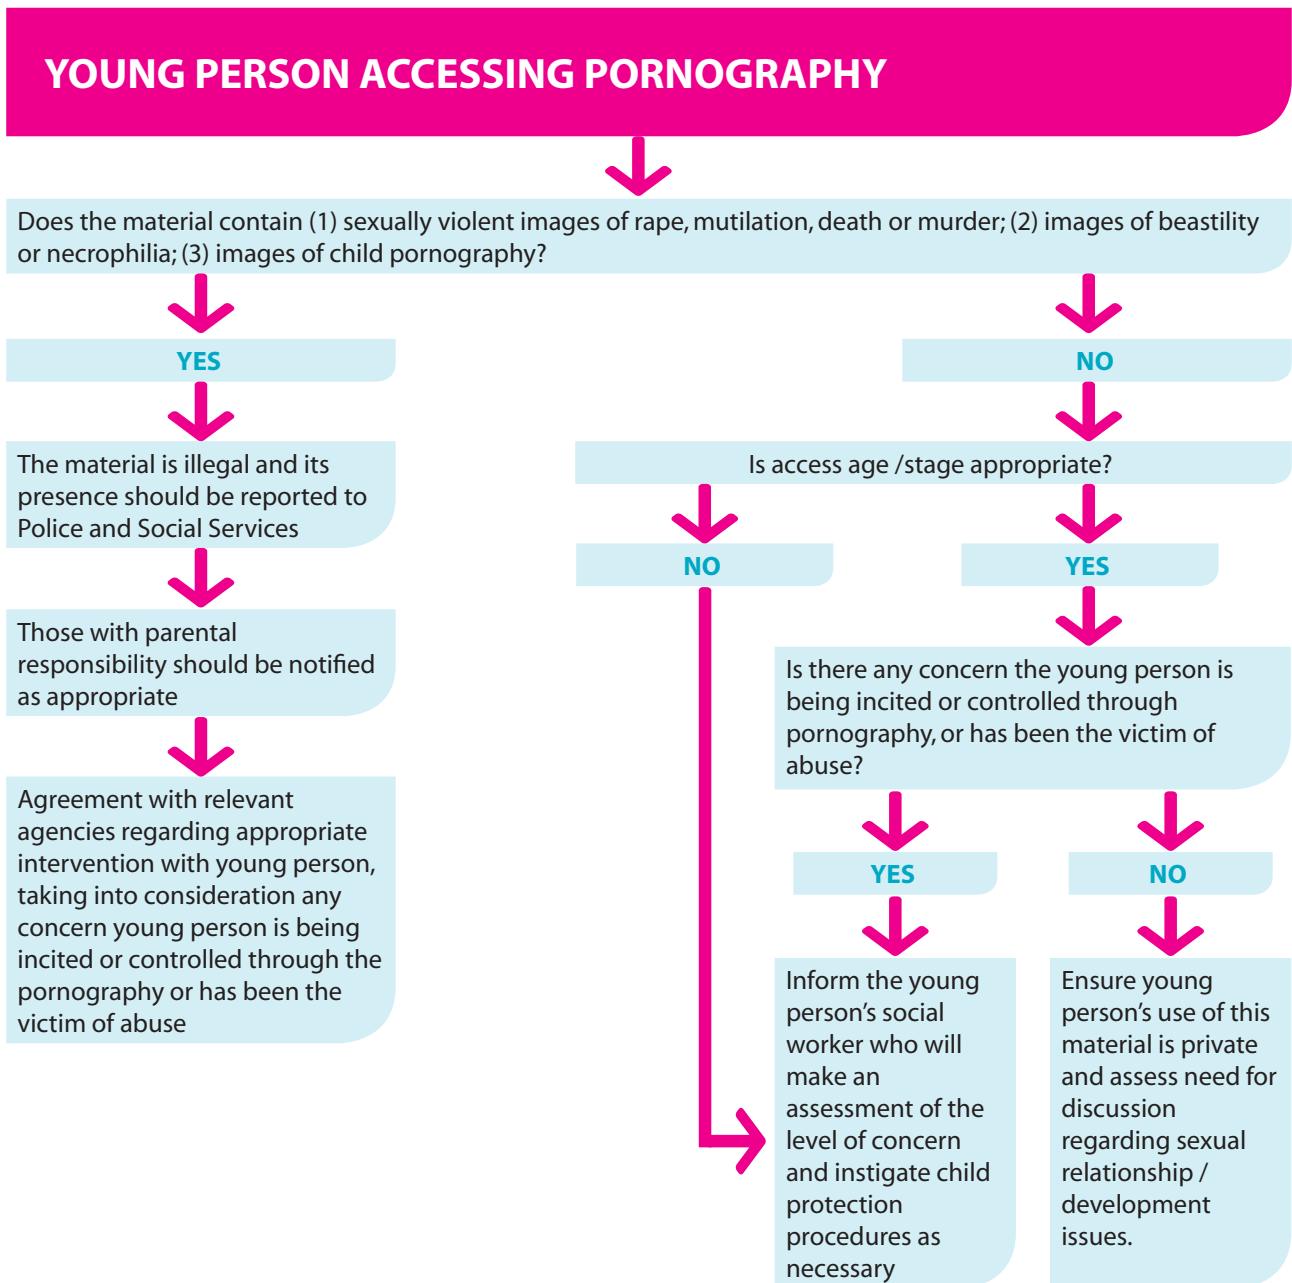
YOUNG PERSON ACCESSING PORNOGRAPHY

Does the material contain (1) sexually violent images of rape, mutilation, death or murder; (2) images of beastility or necrophilia; (3) images of child pornography?

YES

The material is illegal and its presence should be reported to Police and Social Services

Those with parental responsibility should be notified as appropriate

Agreement with relevant agencies regarding appropriate intervention with young person, taking into consideration any concern young person is being incited or controlled through the pornography or has been the victim of abuse

NO

Is access age /stage appropriate?

NO

YES

Is there any concern the young person is being incited or controlled through pornography, or has been the victim of abuse?

YES

NO

Inform the young person's social worker who will make an assessment of the level of concern and instigate child protection procedures as necessary

Ensure young person's use of this material is private and assess need for discussion regarding sexual relationship / development issues.